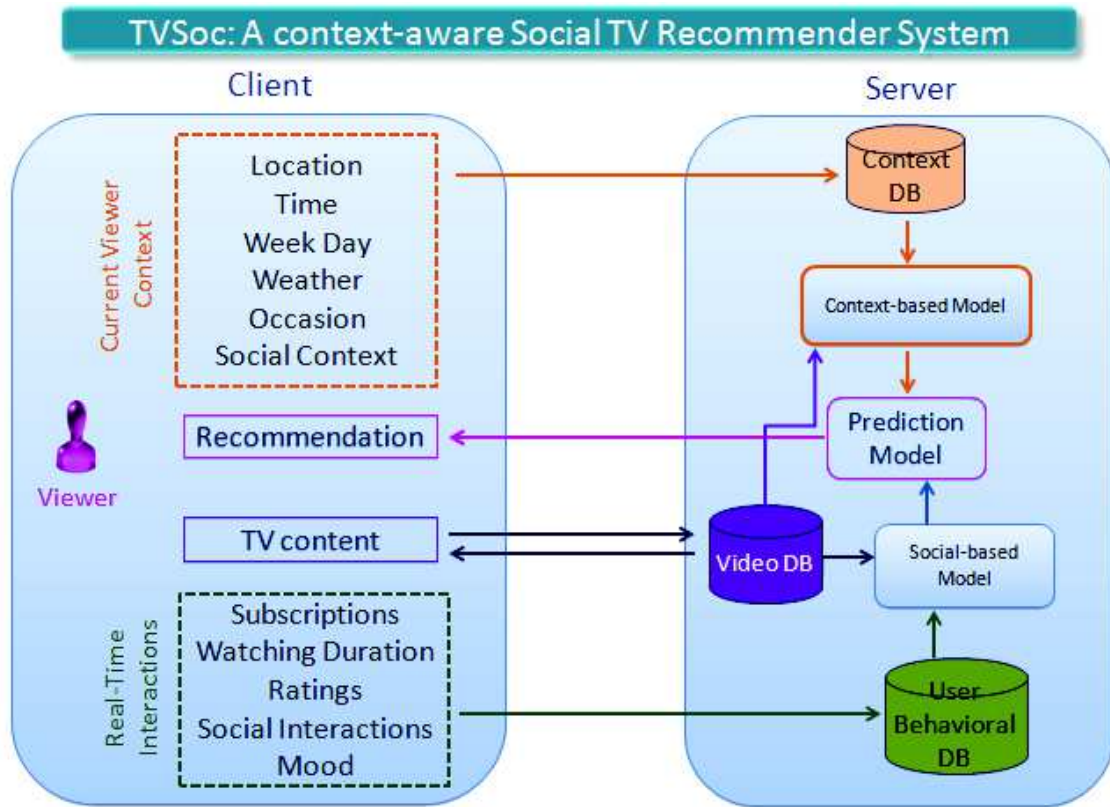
TVSoc: A context-aware Social TV Recommender System

Client

Current Viewer Context

Location
Time
Week Day
Weather
Occasion
Social Context

Viewer

Recommendation

TV content

Real-Time Interactions

Subscriptions
Watching Duration
Ratings
Social Interactions
Mood

Server

Context DB

Context-based Model

Prediction Model

Video DB

Social-based Model

User Behavioral DB